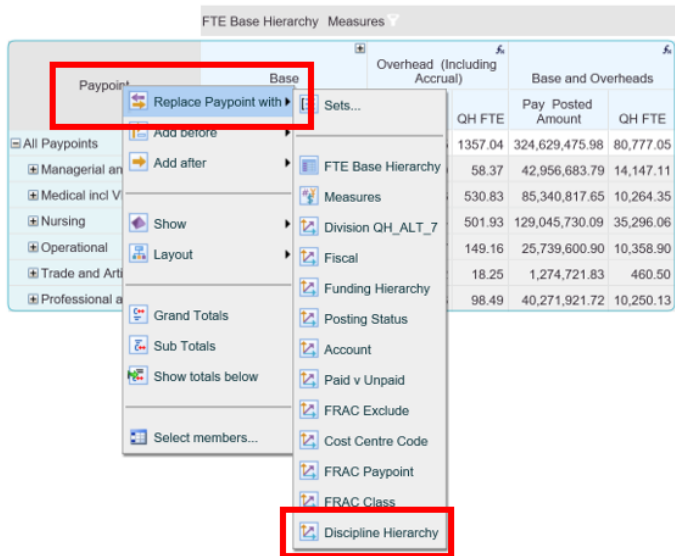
FTE Base Hierarchy Measures

Paypoint

Base

Overhead (Including Accrual)

Base and Overheads

QH FTE

Pay Posted Amount

QH FTE

⊟All Paypoints
⊞Managerial an
⊞Medical incl V
⊞Nursing
⊞Operational
⊞Trade and Arti
⊞Professional a

| QH FTE | Pay Posted Amount | QH FTE |
|---|---|---|
| 1357.04 | 324,629,475.98 | 80,777.05 |
| 58.37 | 42,956,683.79 | 14,147.11 |
| 530.83 | 85,340,817.65 | 10,264.35 |
| 501.93 | 129,045,730.09 | 35,296.06 |
| 149.16 | 25,739,600.90 | 10,358.90 |
| 18.25 | 1,274,721.83 | 460.50 |
| 98.49 | 40,271,921.72 | 10,250.13 |

Replace Paypoint with
Add before
Add after
Show
Layout
Grand Totals
Sub Totals
Show totals below
Select members...

Sets...
FTE Base Hierarchy
Measures
Division QH_ALT_7
Fiscal
Funding Hierarchy
Posting Status
Account
Paid v Unpaid
FRAC Exclude
Cost Centre Code
FRAC Paypoint
FRAC Class
Discipline Hierarchy